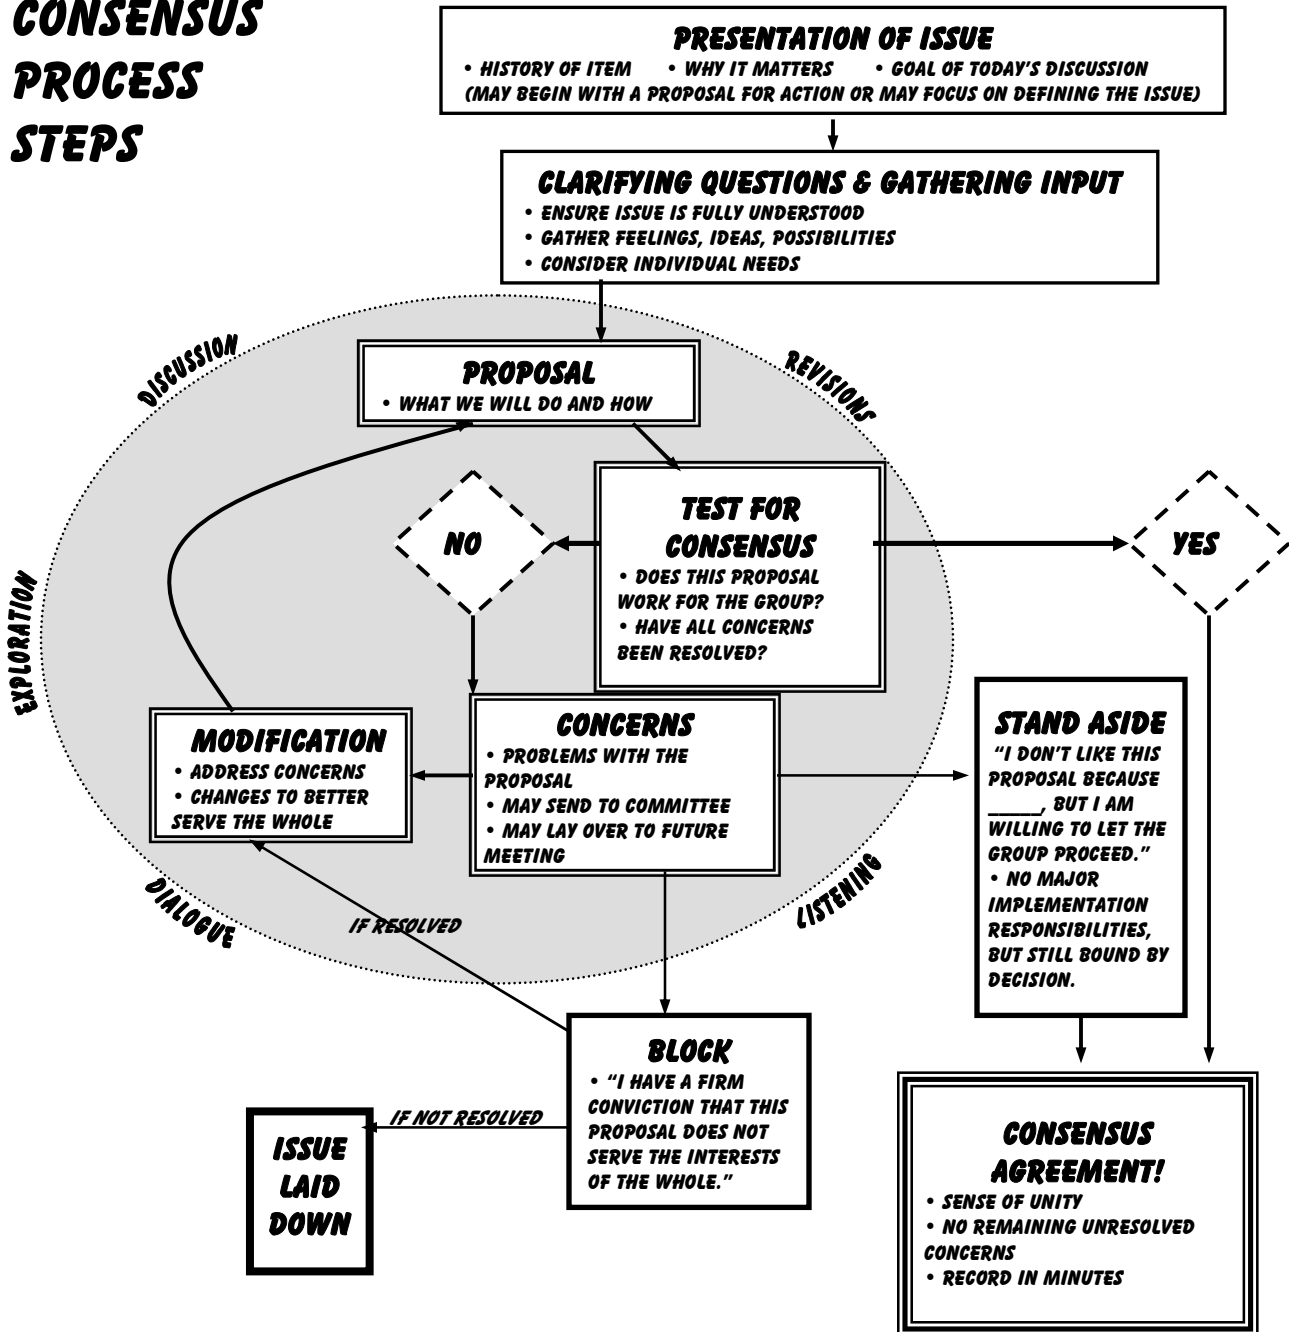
CONSENSUS PROCESS STEPS

PRESENTATION OF ISSUE
• HISTORY OF ITEM • WHY IT MATTERS • GOAL OF TODAY'S DISCUSSION
(MAY BEGIN WITH A PROPOSAL FOR ACTION OR MAY FOCUS ON DEFINING THE ISSUE)

CLARIFYING QUESTIONS & GATHERING INPUT
• ENSURE ISSUE IS FULLY UNDERSTOOD
• GATHER FEELINGS, IDEAS, POSSIBILITIES
• CONSIDER INDIVIDUAL NEEDS

DISCUSSION

REVISIONS

PROPOSAL
• WHAT WE WILL DO AND HOW

TEST FOR CONSENSUS
• DOES THIS PROPOSAL WORK FOR THE GROUP?
• HAVE ALL CONCERNS BEEN RESOLVED?

NO

YES

EXPLORATION

MODIFICATION
• ADDRESS CONCERNS
• CHANGES TO BETTER SERVE THE WHOLE

CONCERNS
• PROBLEMS WITH THE PROPOSAL
• MAY SEND TO COMMITTEE
• MAY LAY OVER TO FUTURE MEETING

STAND ASIDE
"I DON'T LIKE THIS PROPOSAL BECAUSE ______, BUT I AM WILLING TO LET THE GROUP PROCEED."
• NO MAJOR IMPLEMENTATION RESPONSIBILITIES, BUT STILL BOUND BY DECISION.

DIALOGUE

IF RESOLVED

LISTENING

BLOCK
• "I HAVE A FIRM CONVICTION THAT THIS PROPOSAL DOES NOT SERVE THE INTERESTS OF THE WHOLE."

IF NOT RESOLVED

ISSUE LAID DOWN

CONSENSUS AGREEMENT!
• SENSE OF UNITY
• NO REMAINING UNRESOLVED CONCERNS
• RECORD IN MINUTES